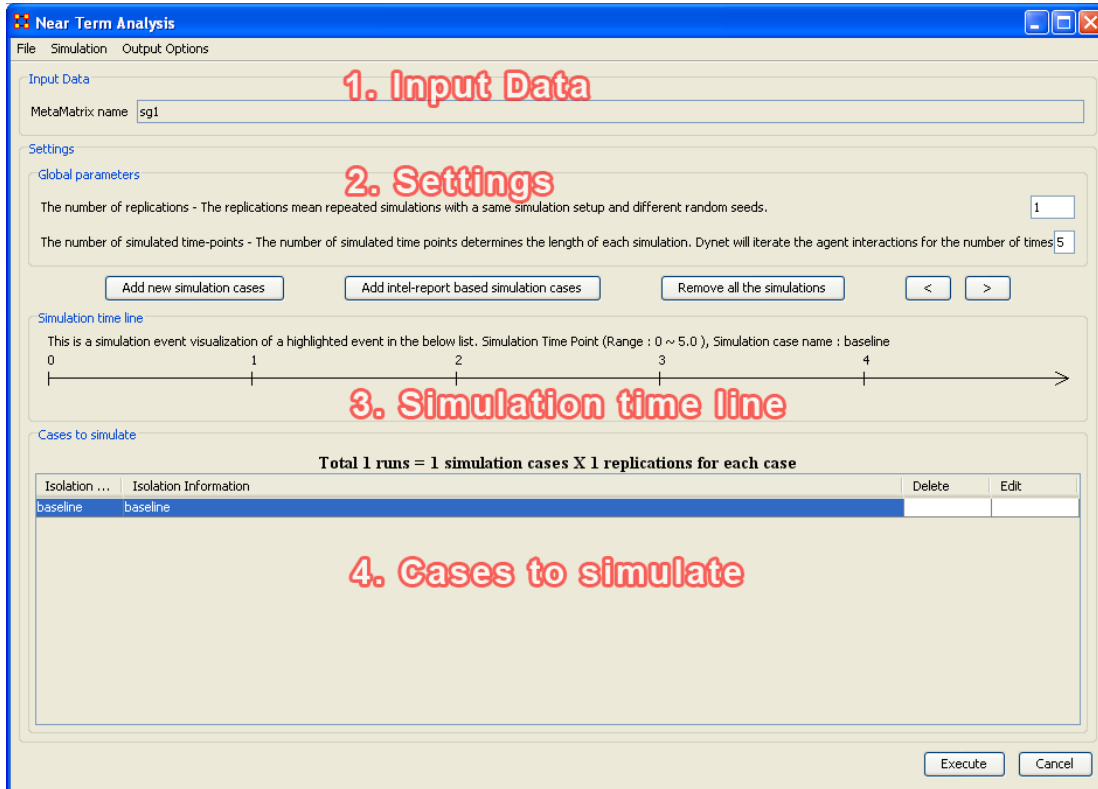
Near Term Analysis

File Simulation Output Options

Input Data

1. Input Data

MetaMatrix name sg1

Settings

Global parameters

2. Settings

The number of replications - The replications mean repeated simulations with a same simulation setup and different random seeds. 1

The number of simulated time-points - The number of simulated time points determines the length of each simulation. Dynet will iterate the agent interactions for the number of times 5

Add new simulation cases

Add intel-report based simulation cases

Remove all the simulations

<

>

Simulation time line

This is a simulation event visualization of a highlighted event in the below list. Simulation Time Point (Range : 0 ~ 5.0 ), Simulation case name : baseline

0 1 2 3 4

3. Simulation time line

Cases to simulate

Total 1 runs = 1 simulation cases X 1 replications for each case

| Isolation ... | Isolation Information | Delete | Edit |
|---|---|---|---|
| baseline | baseline | | |

4. Cases to simulate

Execute

Cancel